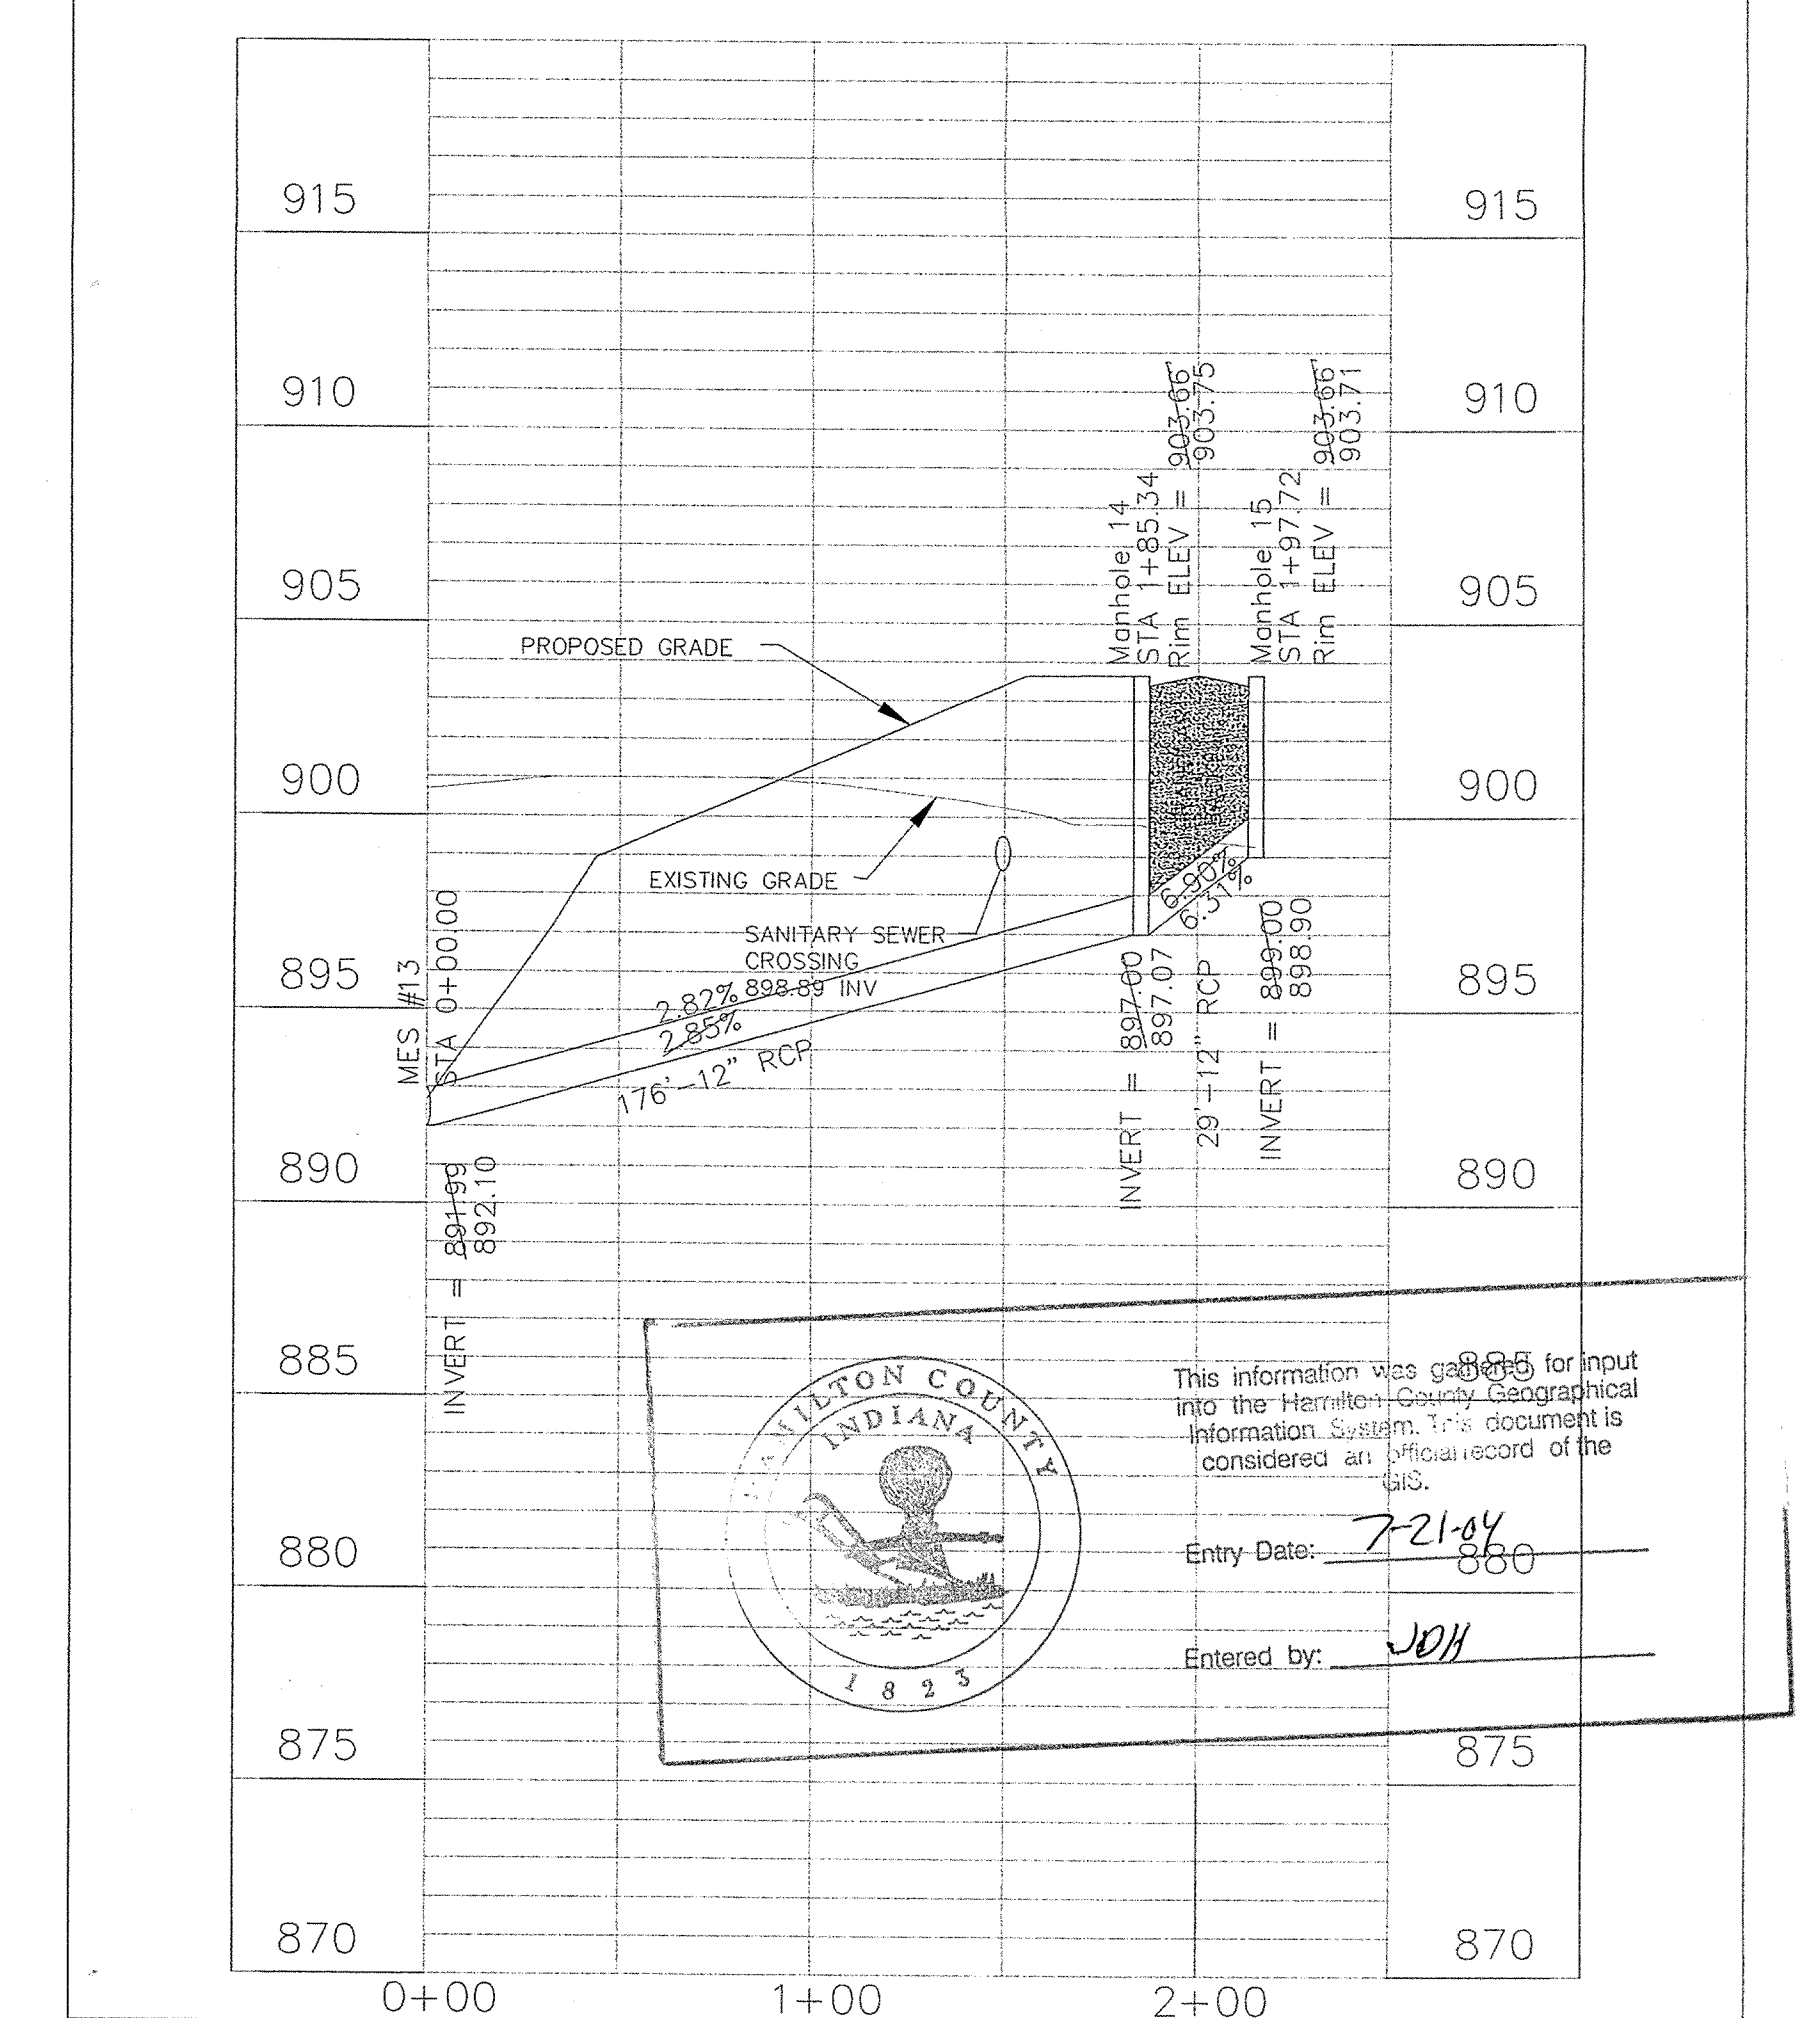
915
910
905
900
895
890
885
880
875
870

915
910
905
900
895
890
885
880
875
870

Manhole 14
STA 1+85.34
Rim ELEV = 903.66 903.75

Manhole 15
STA 1+97.72
Rim ELEV = 903.66 903.71

PROPOSED GRADE

EXISTING GRADE

SANITARY SEWER CROSSING
898.89 INV

2.82%
2.85%
176'-12" RCP

6.90%
6.37%

MES #13
STA 0+00.00

INVERT = 891.99 892.10

INVERT = 897.00 897.07

29'-12" RCP

INVERT = 899.00 898.90

HAMILTON COUNTY
INDIANA
1 8 2 3

This information was gathered for input into the Hamilton County Geographical Information System. This document is considered an official record of the GIS.

Entry Date: 7-21-04

Entered by: JDH

0+00
1+00
2+00